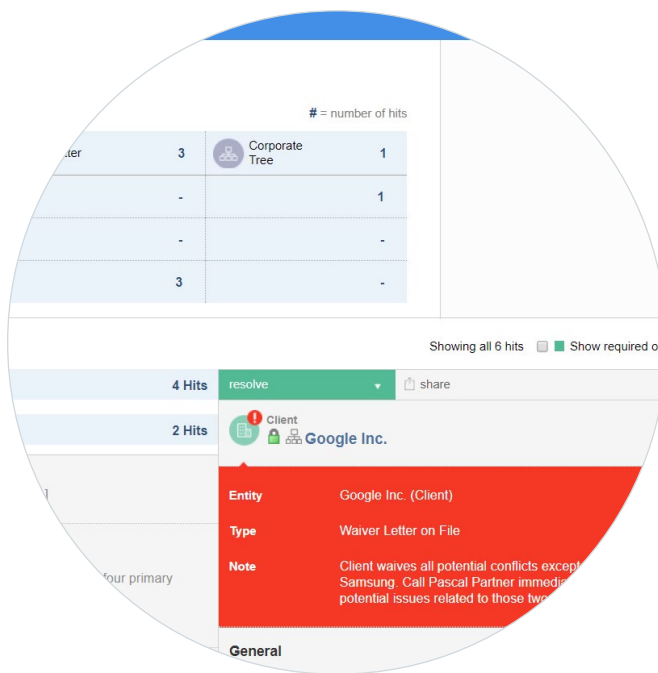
# = number of hits

| tter | 3 | Corporate Tree | 1 |
|---|---|---|---|
| | - | | 1 |
| | - | | - |
| | 3 | | - |

Showing all 6 hits Show required o

4 Hits resolve share

2 Hits

Client
Google Inc.

four primary

Entity Google Inc. (Client)

Type Waiver Letter on File

Note Client waives all potential conflicts except Samsung. Call Pascal Partner immedi potential issues related to those tw

General